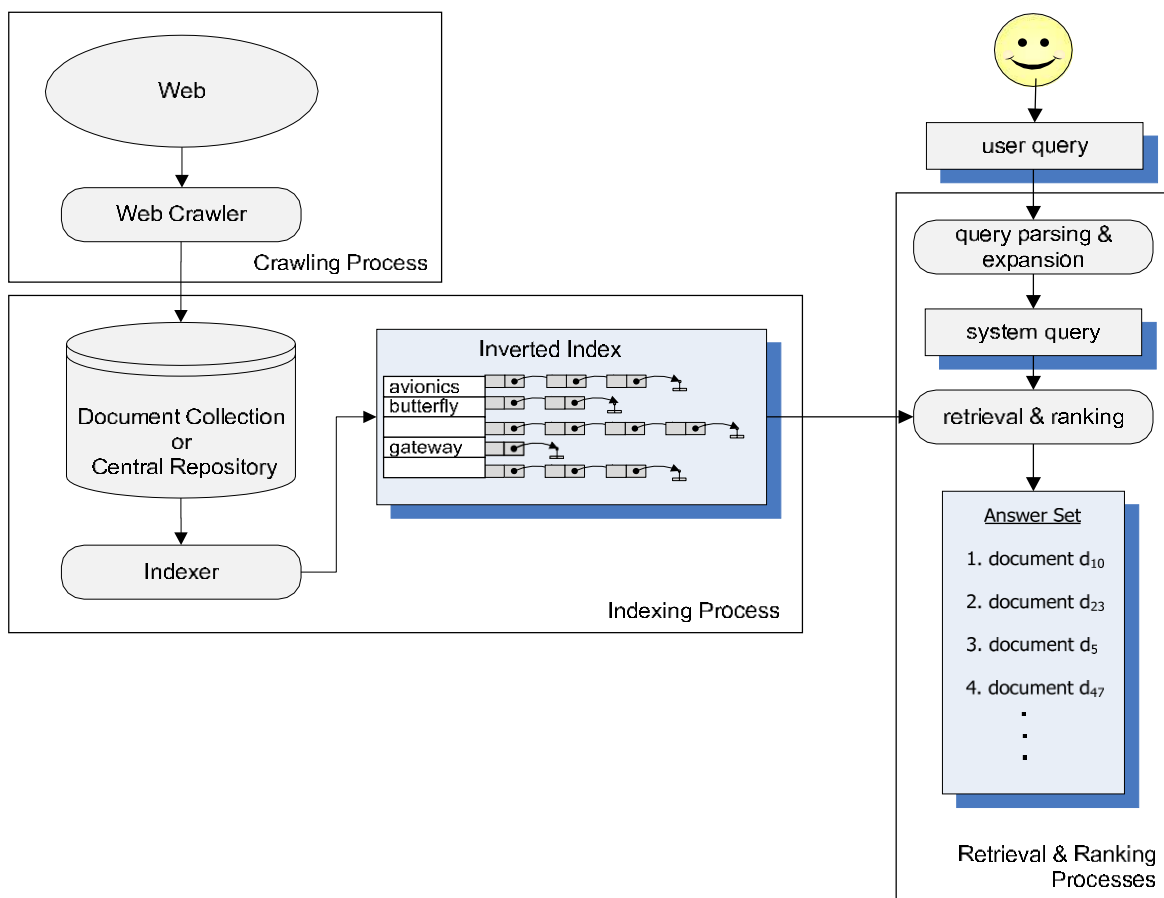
Web

Web Crawler

Crawling Process

Document Collection
or
Central Repository

Indexer

Inverted Index

avionics
butterfly
gateway

Indexing Process

user query

query parsing & expansion

system query

retrieval & ranking

Answer Set

1. document $d_{10}$

2. document $d_{23}$

3. document $d_{5}$

4. document $d_{47}$

⋮

Retrieval & Ranking Processes